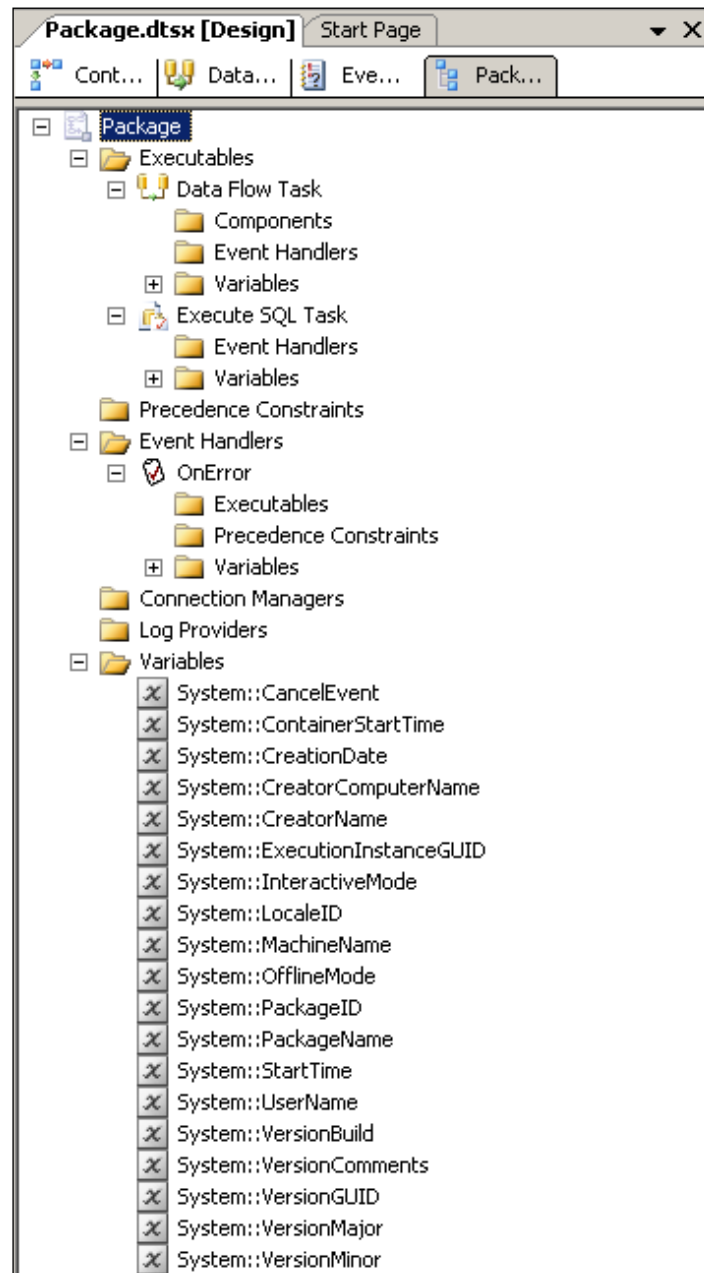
Package.dtsx [Design] Start Page ▾ X

Cont... Data... Eve... Pack...

Package
Executables
Data Flow Task
Components
Event Handlers
Variables
Execute SQL Task
Event Handlers
Variables
Precedence Constraints
Event Handlers
OnError
Executables
Precedence Constraints
Variables
Connection Managers
Log Providers
Variables
System::CancelEvent
System::ContainerStartTime
System::CreationDate
System::CreatorComputerName
System::CreatorName
System::ExecutionInstanceGUID
System::InteractiveMode
System::LocaleID
System::MachineName
System::OfflineMode
System::PackageID
System::PackageName
System::StartTime
System::UserName
System::VersionBuild
System::VersionComments
System::VersionGUID
System::VersionMajor
System::VersionMinor